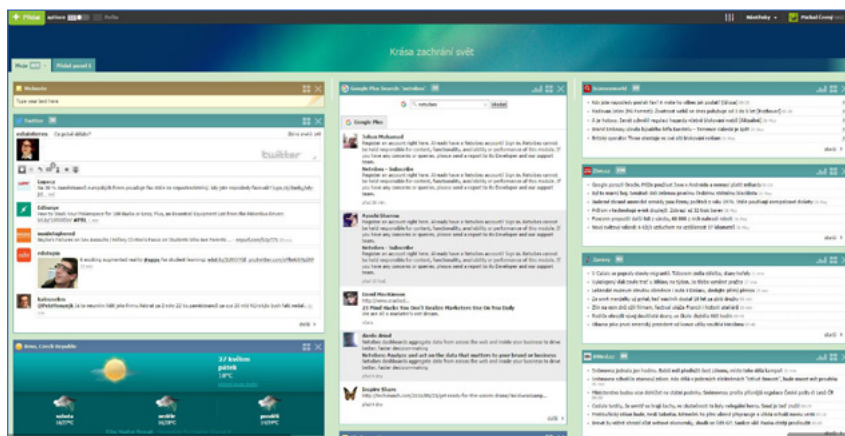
+ Přidat

Krása zachrání svět

Moje | Přidat panel

Webnote
Type your text here

Twitter
twitter

Google Plus Search: 'netvibes'
netvibes
Google Plus

Tobias Mohamed
Register an account right here. Already have a Netvibes account? Sign in. Netvibes cannot be held responsible for content, functionality, and validity or performance of this module. If you have any concerns or queries, please send a report to its Developer and our support team.
Netvibes - Subscribe
Register an account right here. Already have a Netvibes account? Sign in. Netvibes cannot be held responsible for content, functionality, and validity or performance of this module. If you have any concerns or queries, please send a report to its Developer and our support team.

Pamela Sharma
Register an account right here. Already have a Netvibes account? Sign in. Netvibes cannot be held responsible for content, functionality, and validity or performance of this module. If you have any concerns or queries, please send a report to its Developer and our support team.
Netvibes - Subscribe
Register an account right here. Already have a Netvibes account? Sign in. Netvibes cannot be held responsible for content, functionality, and validity or performance of this module. If you have any concerns or queries, please send a report to its Developer and our support team.

David Mackinnon
21 Pixel Hacks You Don't Realize Marketers Use On You Daily

Kevin dowd
Netvibes dashboards aggregate data from across the web and inside your business to drive better, faster decisionmaking.
Netvibes: Analyze and act on the data that matters to your brand or business

Brno, Czech Republic
17 května
pátek
sobota
neděle
pondělí

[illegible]